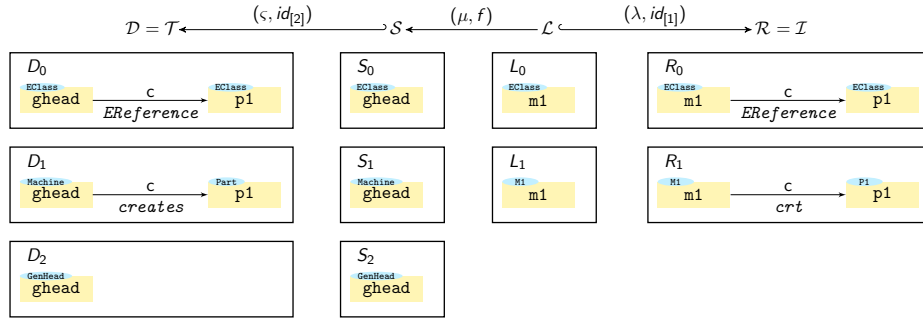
$\mathcal{D} = \mathcal{T}$ $(\varsigma, id_{[2]})$ $\mathcal{S}$ $(\mu, f)$ $\mathcal{L}$ $(\lambda, id_{[1]})$ $\mathcal{R} = \mathcal{I}$

$D_0$
EClass
ghead
c
*EReference*
EClass
p1

$S_0$
EClass
ghead

$L_0$
EClass
m1

$R_0$
EClass
m1
c
*EReference*
EClass
p1

$D_1$
Machine
ghead
c
*creates*
Part
p1

$S_1$
Machine
ghead

$L_1$
M1
m1

$R_1$
M1
m1
c
*crt*
P1
p1

$D_2$
GenHead
ghead

$S_2$
GenHead
ghead